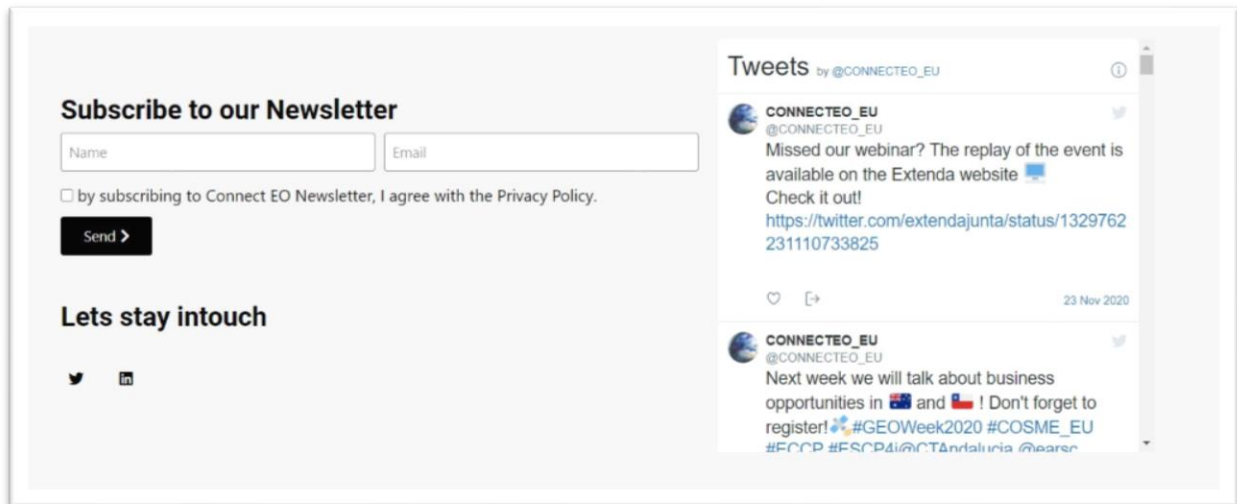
Subscribe to our Newsletter

Name

Email

by subscribing to Connect EO Newsletter, I agree with the Privacy Policy.

Send >

Lets stay intouch

Tweets by @CONNECTEO_EU

CONNECTEO_EU
@CONNECTEO_EU
Missed our webinar? The replay of the event is available on the Extenda website 💻
Check it out!
https://twitter.com/extendajunta/status/1329762231110733825

23 Nov 2020

CONNECTEO_EU
@CONNECTEO_EU
Next week we will talk about business opportunities in 🇦🇺 and 🇨🇱 ! Don't forget to register! #GEOWeek2020 #COSME_EU #ECCP #ESCP4i@CTAndalucia @earsc